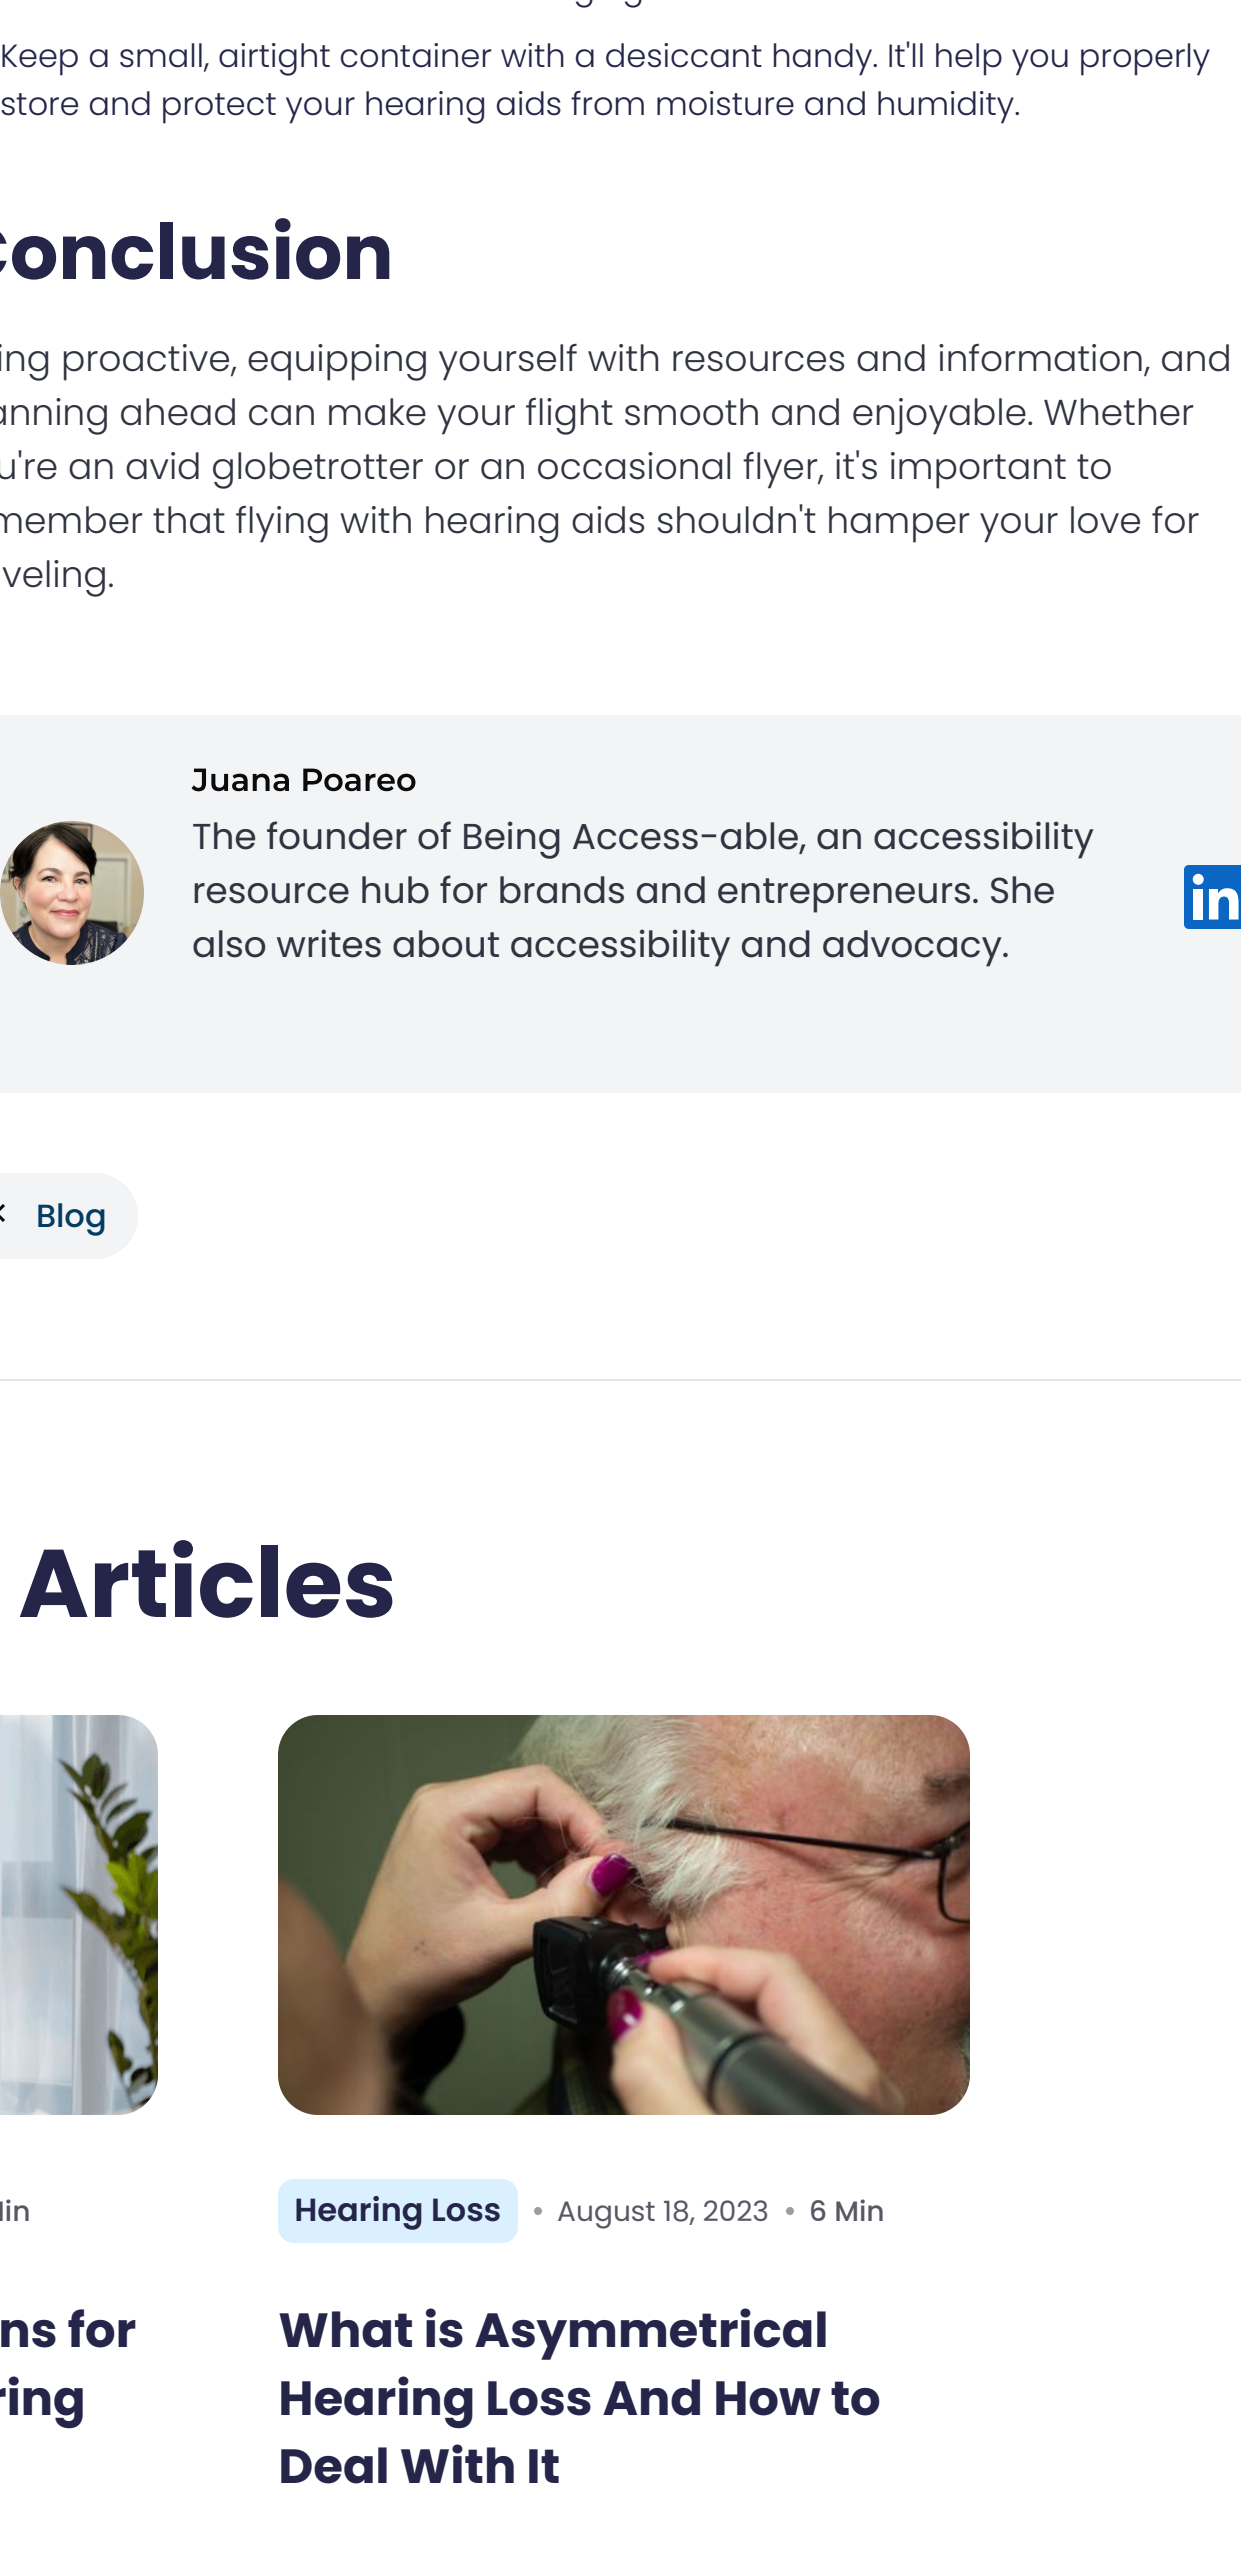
Keep a small, airtight container with a desiccant handy. It'll help you properly store and protect your hearing aids from moisture and humidity.

Conclusion

ing proactive, equipping yourself with resources and information, and anning ahead can make your flight smooth and enjoyable. Whether u're an avid globetrotter or an occasional flyer, it's important to member that flying with hearing aids shouldn't hamper your love for veling.

Juana Poareo

The founder of Being Access-able, an accessibility resource hub for brands and entrepreneurs. She also writes about accessibility and advocacy.

in

Blog

Articles

lin

ns for
ring

Hearing Loss • August 18, 2023 • 6 Min

What is Asymmetrical Hearing Loss And How to Deal With It